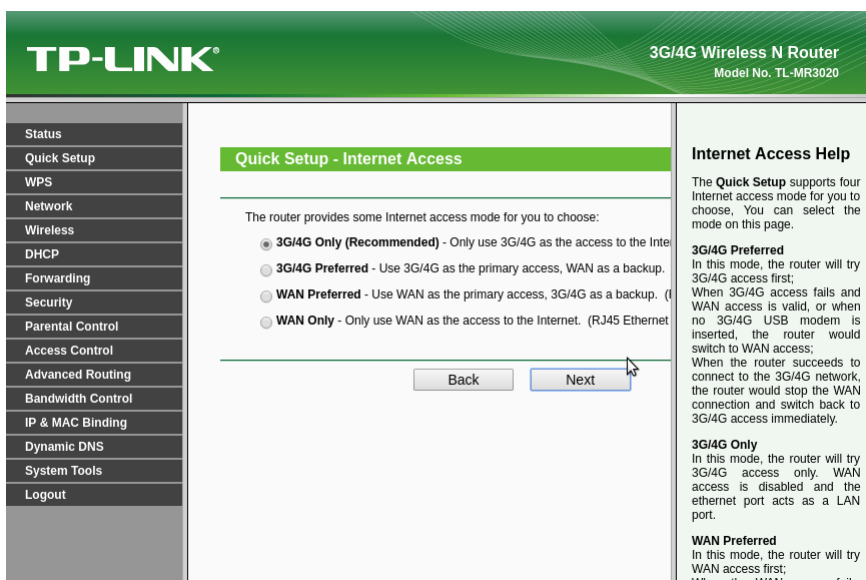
TP-LINK®

3G/4G Wireless N Router
Model No. TL-MR3020

Status
Quick Setup
WPS
Network
Wireless
DHCP
Forwarding
Security
Parental Control
Access Control
Advanced Routing
Bandwidth Control
IP & MAC Binding
Dynamic DNS
System Tools
Logout

Quick Setup - Internet Access

The router provides some Internet access mode for you to choose:

3G/4G Only (Recommended) - Only use 3G/4G as the access to the Inte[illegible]

3G/4G Preferred - Use 3G/4G as the primary access, WAN as a backup.

WAN Preferred - Use WAN as the primary access, 3G/4G as a backup. ([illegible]

WAN Only - Only use WAN as the access to the Internet. (RJ45 Ethernet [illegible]

Back
Next

Internet Access Help

The Quick Setup supports four Internet access mode for you to choose, You can select the mode on this page.

3G/4G Preferred
In this mode, the router will try 3G/4G access first;
When 3G/4G access fails and WAN access is valid, or when no 3G/4G USB modem is inserted, the router would switch to WAN access;
When the router succeeds to connect to the 3G/4G network, the router would stop the WAN connection and switch back to 3G/4G access immediately.

3G/4G Only
In this mode, the router will try 3G/4G access only. WAN access is disabled and the ethernet port acts as a LAN port.

WAN Preferred
In this mode, the router will try WAN access first;
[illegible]